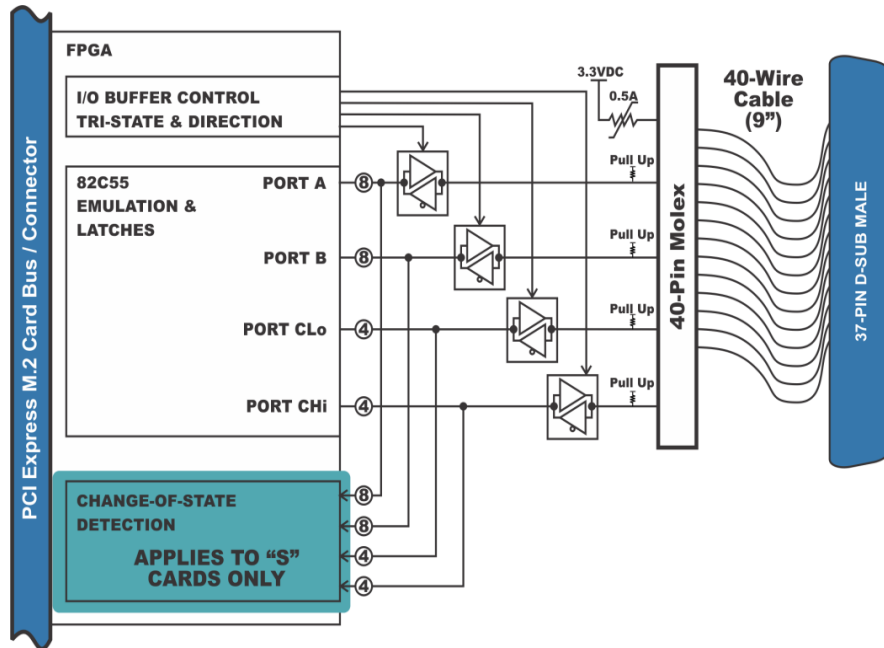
PCI Express M.2 Card Bus / Connector

FPGA

I/O BUFFER CONTROL
TRI-STATE & DIRECTION

82C55
EMULATION &
LATCHES

PORT A
8
PORT B
8
PORT CLo
4
PORT CHi
4

3.3VDC
0.5A

Pull Up
Pull Up
Pull Up
Pull Up

40-Pin Molex

40-Wire
Cable
(9")

37-PIN D-SUB MALE

CHANGE-OF-STATE
DETECTION

APPLIES TO "S"
CARDS ONLY

8
8
4
4